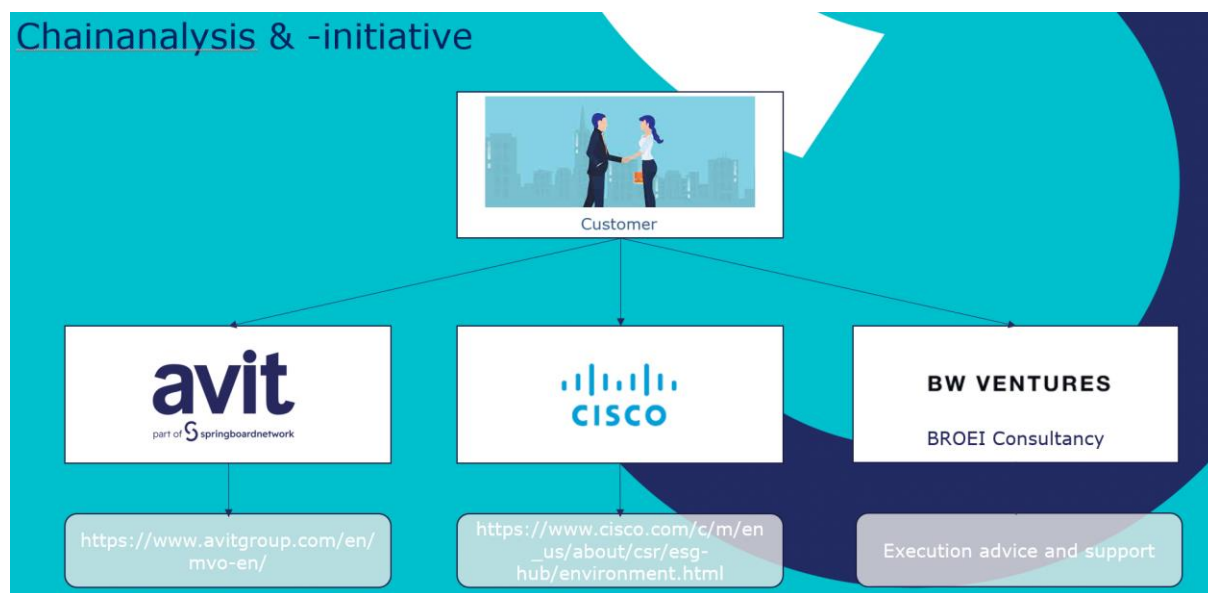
Chainanalysis & -initiative

Customer

avit
part of springboardnetwork

cisco

BW VENTURES
BROEI Consultancy

https://www.avitgroup.com/en/mvo-en/

https://www.cisco.com/c/m/en_us/about/csr/esg-hub/environment.html

Execution advice and support